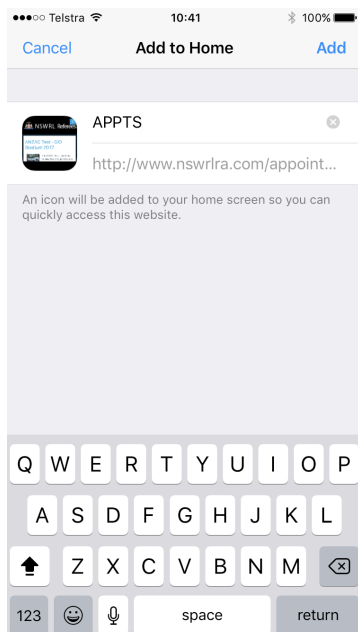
●●●○○ Telstra 10:41 100%

Cancel Add to Home Add

NSWRL Referees
ANZAC Test - CBD Stadium 2017

APPTS

http://www.nswrlra.com/appoint...

An icon will be added to your home screen so you can quickly access this website.

Q W E R T Y U I O P
A S D F G H J K L
Z X C V B N M
123 space return